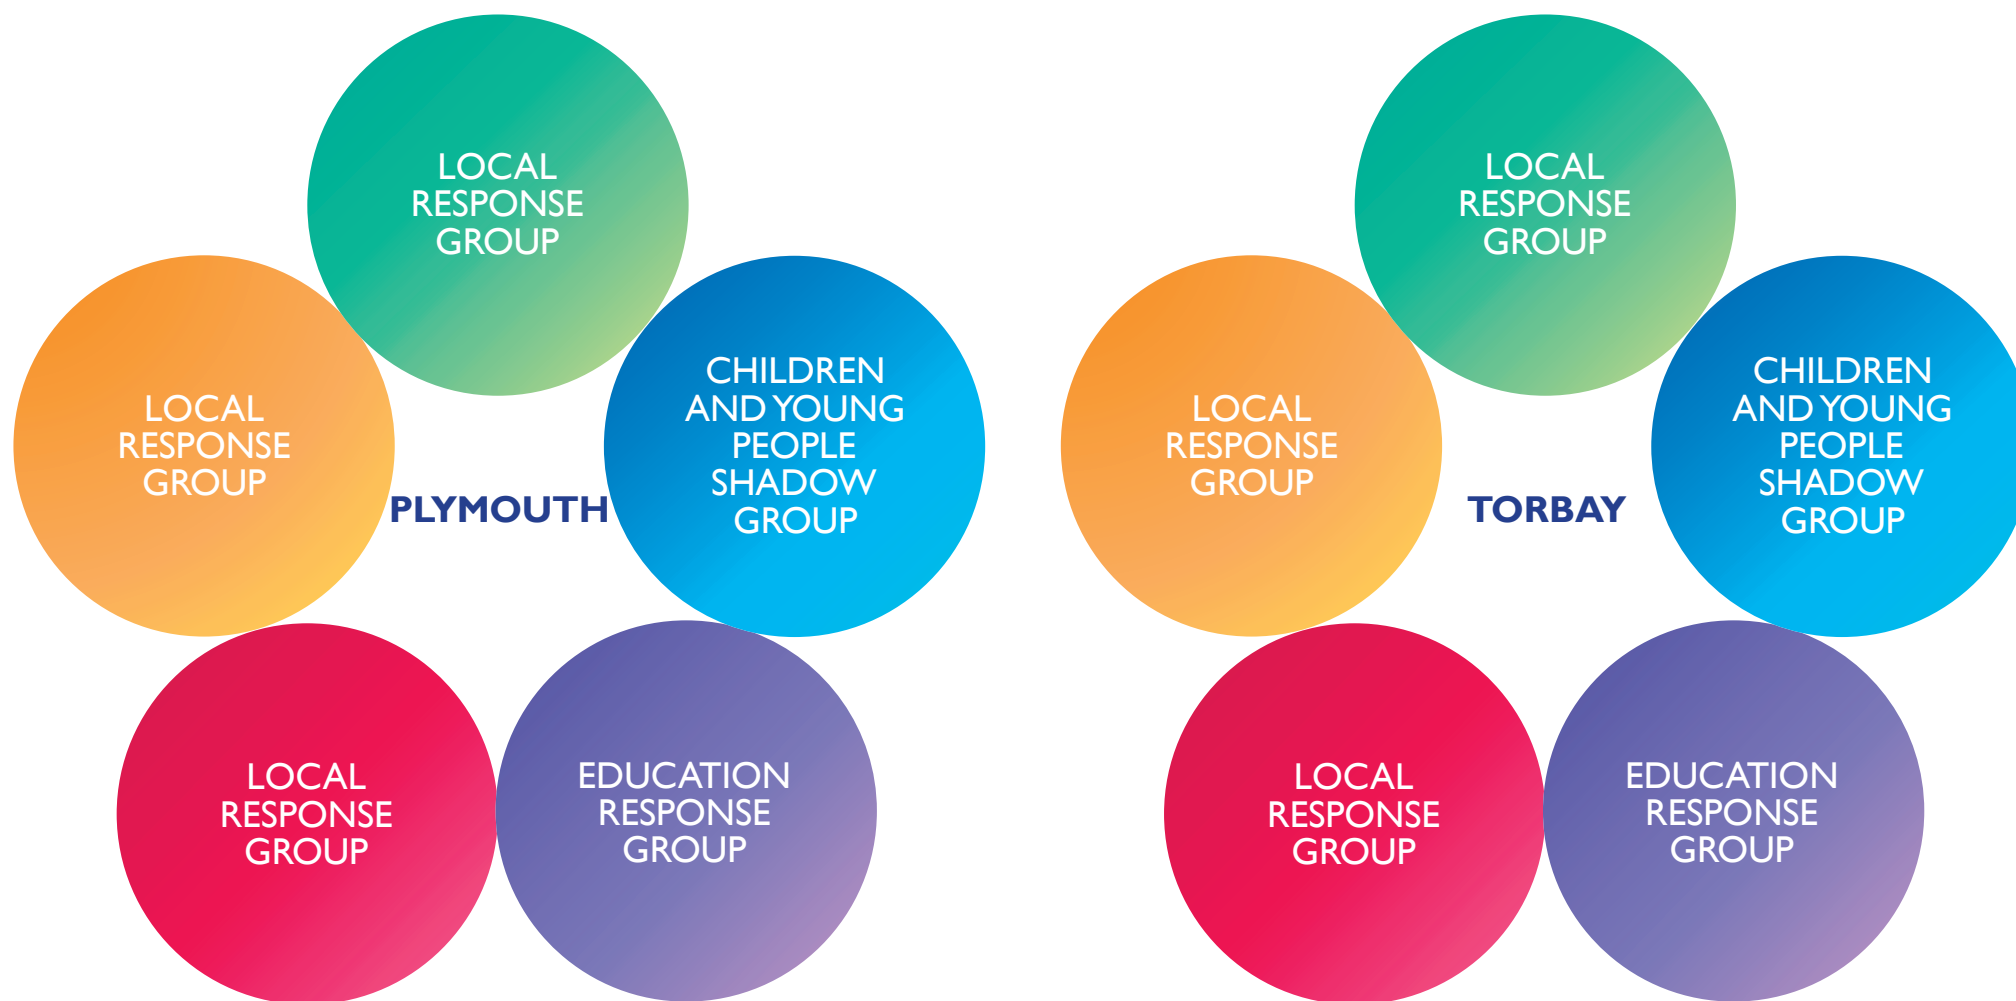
LOCAL RESPONSE GROUP

LOCAL RESPONSE GROUP

PLYMOUTH

CHILDREN AND YOUNG PEOPLE SHADOW GROUP

LOCAL RESPONSE GROUP

EDUCATION RESPONSE GROUP

LOCAL RESPONSE GROUP

LOCAL RESPONSE GROUP

TORBAY

CHILDREN AND YOUNG PEOPLE SHADOW GROUP

LOCAL RESPONSE GROUP

EDUCATION RESPONSE GROUP